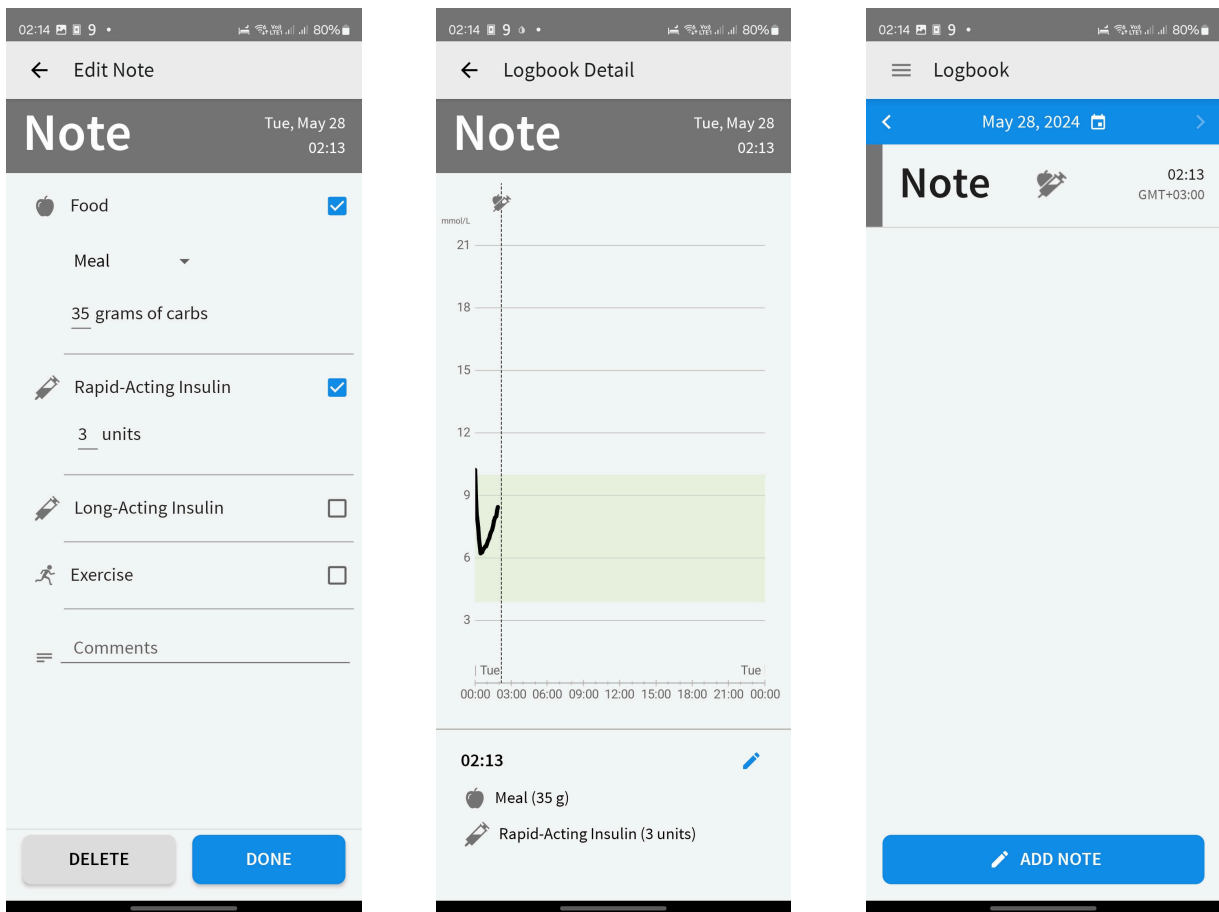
02:14 9 • 80%

Edit Note

Note
Tue, May 28
02:13

Food

Meal

35 grams of carbs

Rapid-Acting Insulin

3 units

Long-Acting Insulin

Exercise

Comments

DELETE
DONE

02:14 9 • 80%

Logbook Detail

Note
Tue, May 28
02:13

mmol/L
21
18
15
12
9
6
3

Tue
Tue
00:00 03:00 06:00 09:00 12:00 15:00 18:00 21:00 00:00

02:13

Meal (35 g)

Rapid-Acting Insulin (3 units)

02:14 9 • 80%

Logbook

May 28, 2024

Note
02:13
GMT+03:00

ADD NOTE